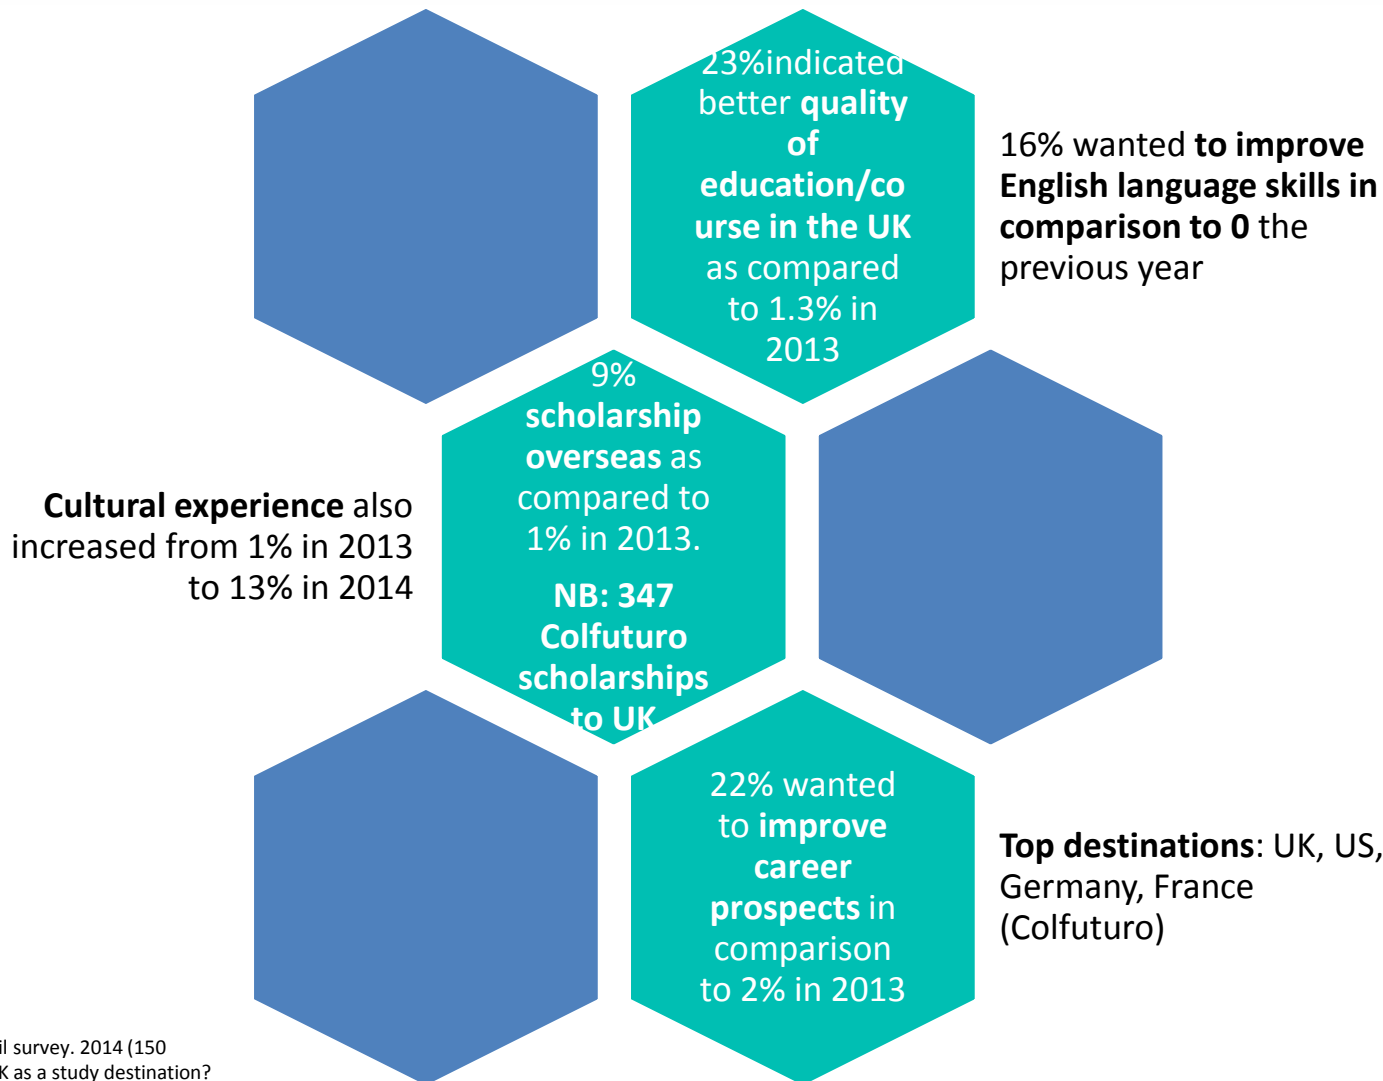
23%indicated better **quality of education/course in the UK** as compared to 1.3% in 2013

16% wanted **to improve English language skills in comparison to 0** the previous year

9% **scholarship overseas** as compared to 1% in 2013.

**NB: 347 Colfuturo scholarships to UK**

**Cultural experience** also increased from 1% in 2013 to 13% in 2014

22% wanted to **improve career prospects** in comparison to 2% in 2013

**Top destinations**: UK, US, Germany, France (Colfuturo)

il survey. 2014 (150
K as a study destination?